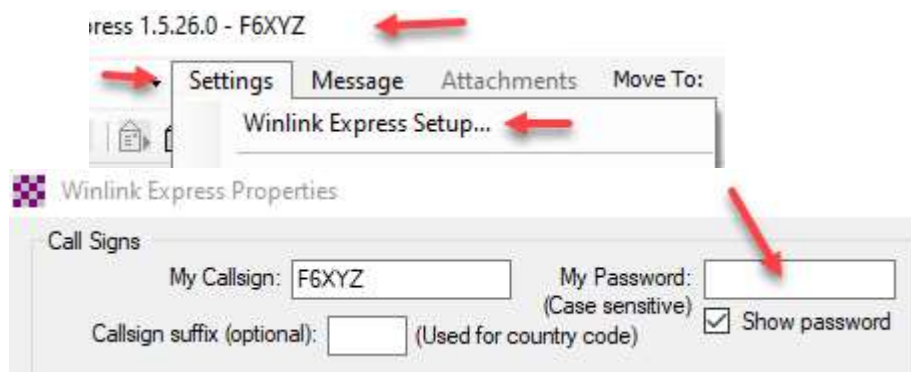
ress 1.5.26.0 - F6XYZ

Settings Message Attachments Move To:

Winlink Express Setup...

Winlink Express Properties

Call Signs

My Callsign: F6XYZ

My Password: (Case sensitive)

Show password

Callsign suffix (optional): (Used for country code)